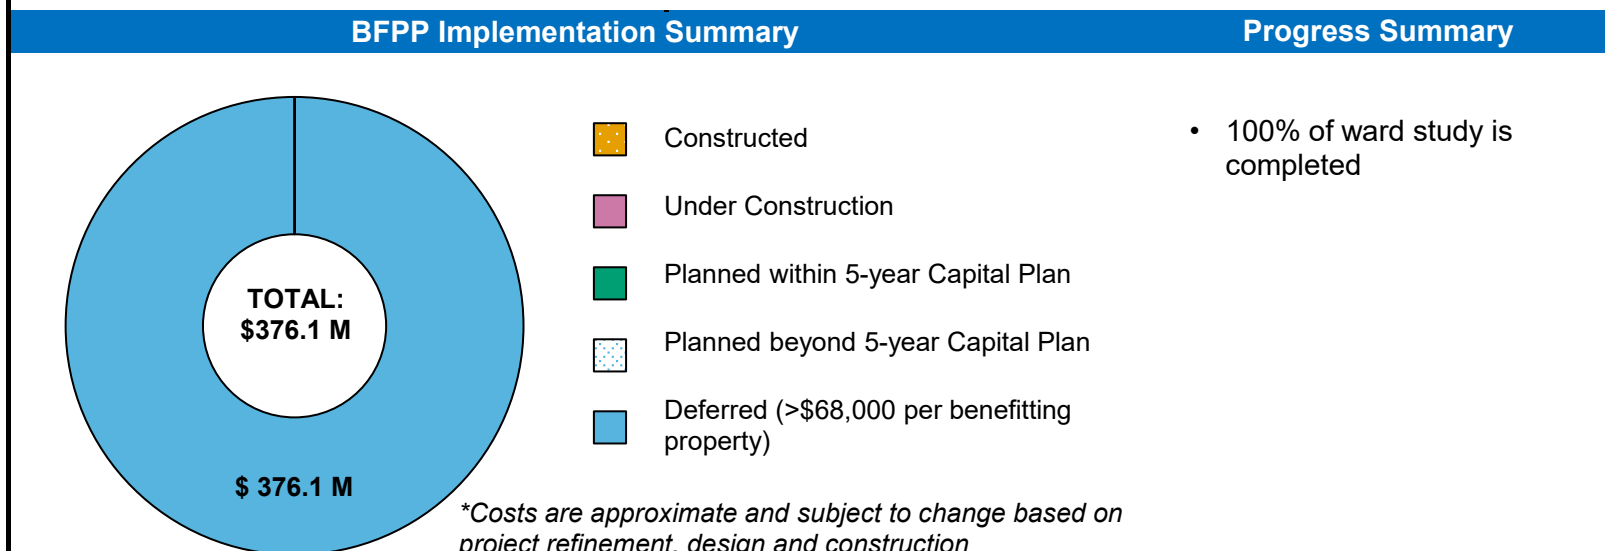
BFPP Implementation Summary

Progress Summary

TOTAL:
$376.1 M

$ 376.1 M

Constructed

Under Construction

Planned within 5-year Capital Plan

Planned beyond 5-year Capital Plan

Deferred (>$68,000 per benefitting property)

*Costs are approximate and subject to change based on project refinement, design and construction

• 100% of ward study is completed